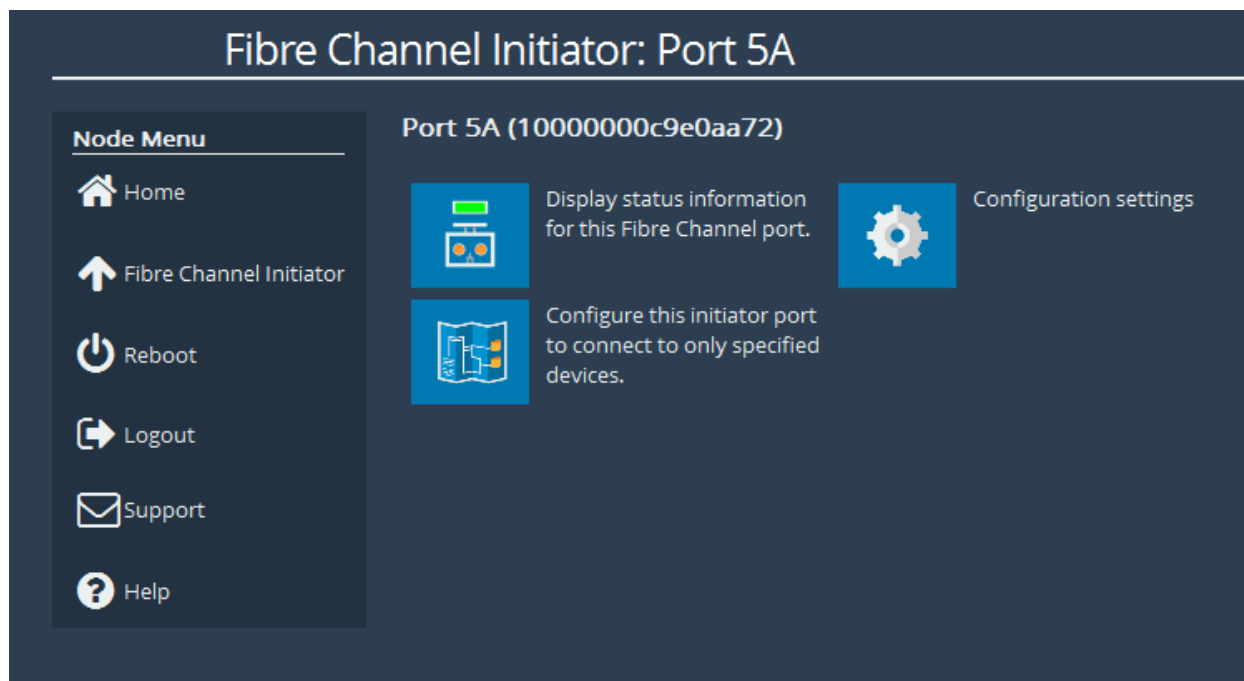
Fibre Channel Initiator: Port 5A

Node Menu

Home

Fibre Channel Initiator

Reboot

Logout

Support

Help

Port 5A (10000000c9e0aa72)

Display status information for this Fibre Channel port.

Configuration settings

Configure this initiator port to connect to only specified devices.